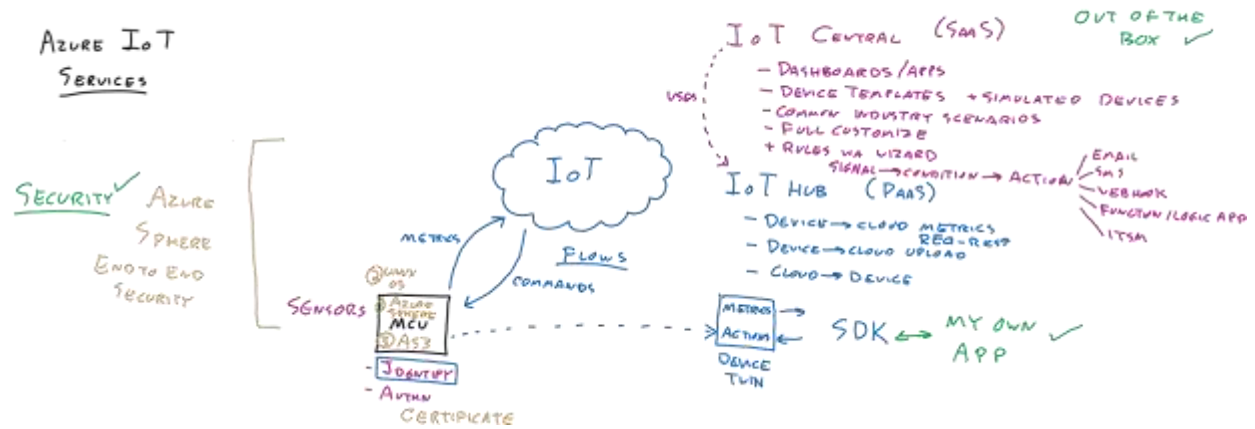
Azure IoT Services

Security ✓ Azure Sphere End to End Security

Sensors ① Linux OS ② Azure Sphere MCU ③ AS3

Identity
- Authn Certificate

Metrics
Commands
IoT
Flows

IoT Central (SaaS)
- Dashboards/Apps
- Device Templates + Simulated Devices
- Common Industry Scenarios
- Full Customize
+ Rules via Wizard
Signal → Condition → Action
Email
SMS
Webhook
Function/Logic App
ITSM

Uses

IoT Hub (PaaS)
- Device → Cloud Metrics
Req-Resp
- Device → Cloud Upload
- Cloud → Device

Metrics
Action
Device Twin

SDK ↔ My Own App ✓

Out of the Box ✓